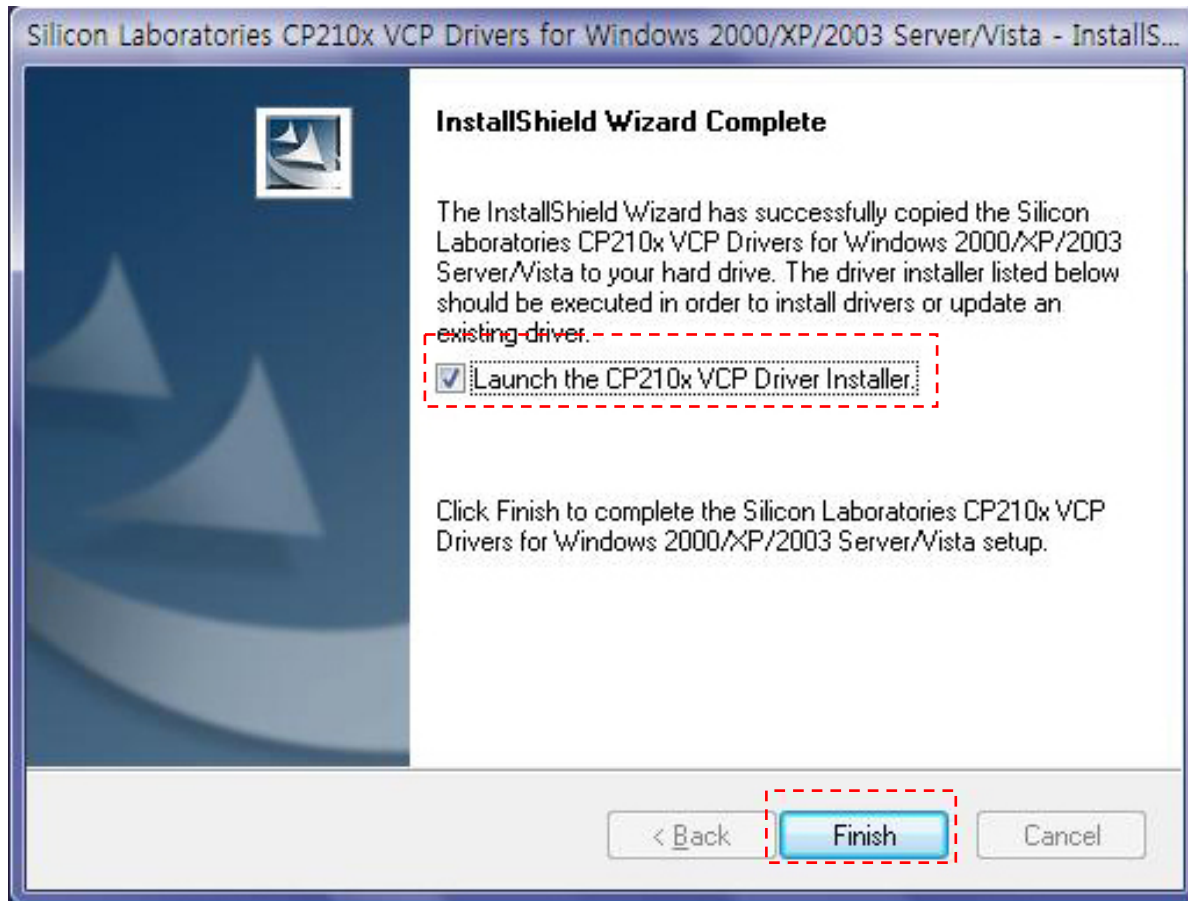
Silicon Laboratories CP210x VCP Drivers for Windows 2000/XP/2003 Server/Vista - InstallS...

InstallShield Wizard Complete

The InstallShield Wizard has successfully copied the Silicon Laboratories CP210x VCP Drivers for Windows 2000/XP/2003 Server/Vista to your hard drive. The driver installer listed below should be executed in order to install drivers or update an existing driver.

Launch the CP210x VCP Driver Installer.

Click Finish to complete the Silicon Laboratories CP210x VCP Drivers for Windows 2000/XP/2003 Server/Vista setup.

< Back

Finish

Cancel